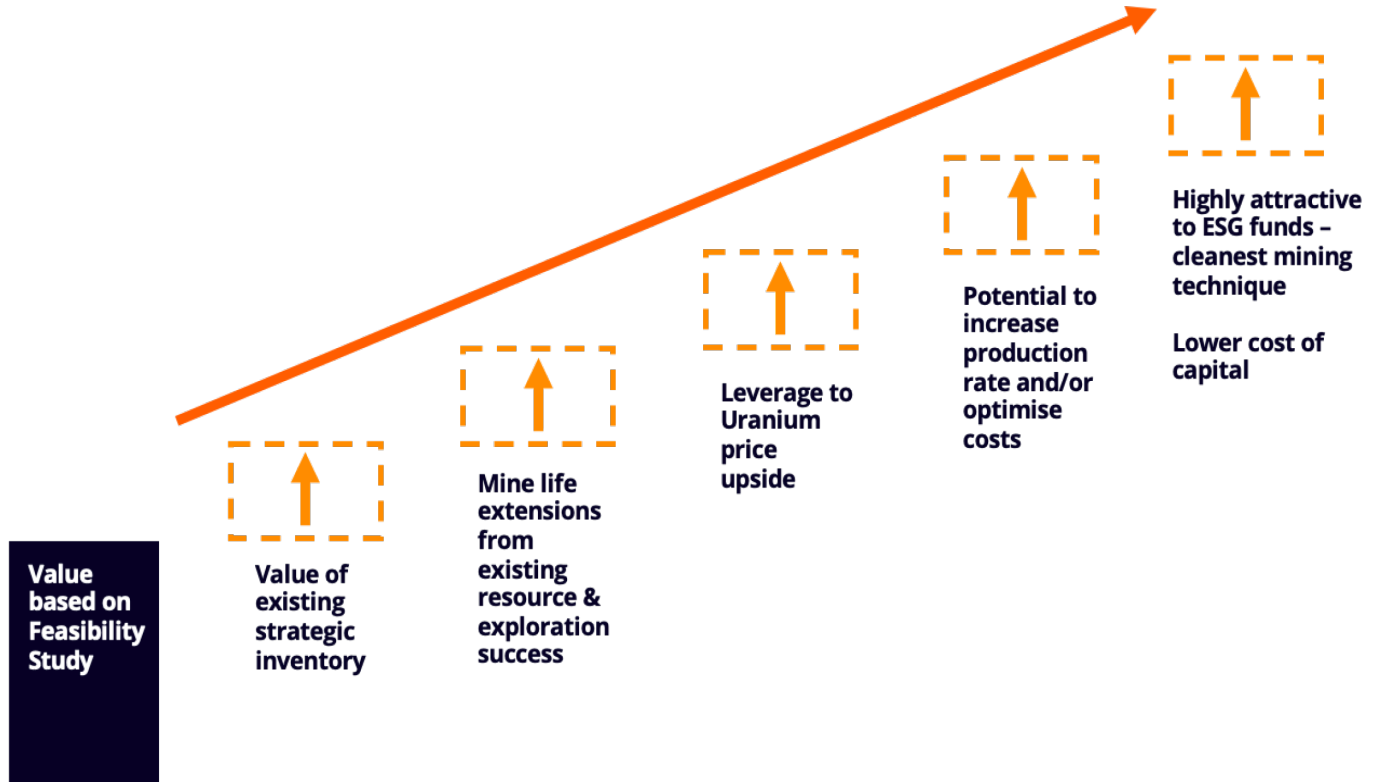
Value based on Feasibility Study

Value of existing strategic inventory

Mine life extensions from existing resource & exploration success

Leverage to Uranium price upside

Potential to increase production rate and/or optimise costs

Highly attractive to ESG funds – cleanest mining technique

Lower cost of capital